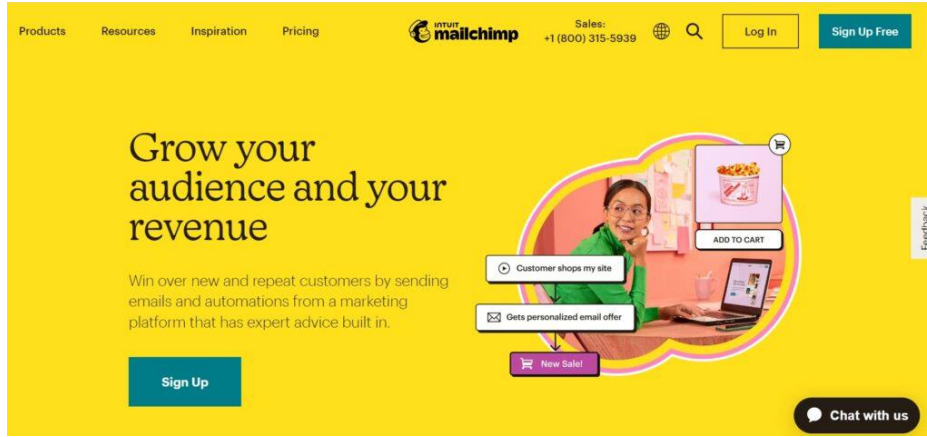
Products Resources Inspiration Pricing

INTUIT mailchimp

Sales: +1 (800) 315-5939

Log In

Sign Up Free

Grow your audience and your revenue

Win over new and repeat customers by sending emails and automations from a marketing platform that has expert advice built in.

Sign Up

ADD TO CART

Customer shops my site

Gets personalized email offer

New Sale!

Feedback

Chat with us